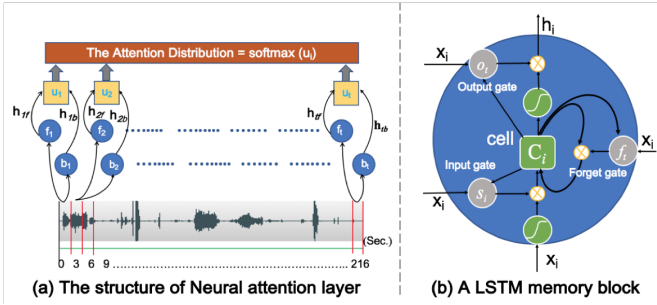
The Attention Distribution = softmax (u$_i$)

u$_1$ u$_2$ u$_t$

h$_{1f}$ h$_{1b}$ h$_{2f}$ h$_{2b}$ h$_{tf}$ h$_{tb}$

f$_1$ f$_2$ f$_t$

b$_1$ b$_2$ b$_t$

(Sec.)

0 3 6 9 ........................................................216

(a) The structure of Neural attention layer

h$_i$

X$_i$ $o_t$

Output gate

cell

$C_i$

X$_i$

$f_t$

Input gate

Forget gate

X$_i$ $s_i$

X$_i$

(b) A LSTM memory block